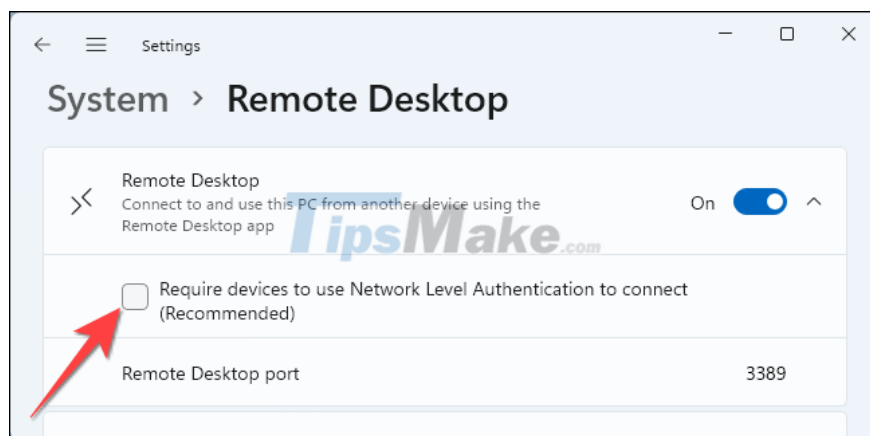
Settings

System › Remote Desktop

Remote Desktop
Connect to and use this PC from another device using the Remote Desktop app

On

TipsMake.com

Require devices to use Network Level Authentication to connect (Recommended)

Remote Desktop port 3389